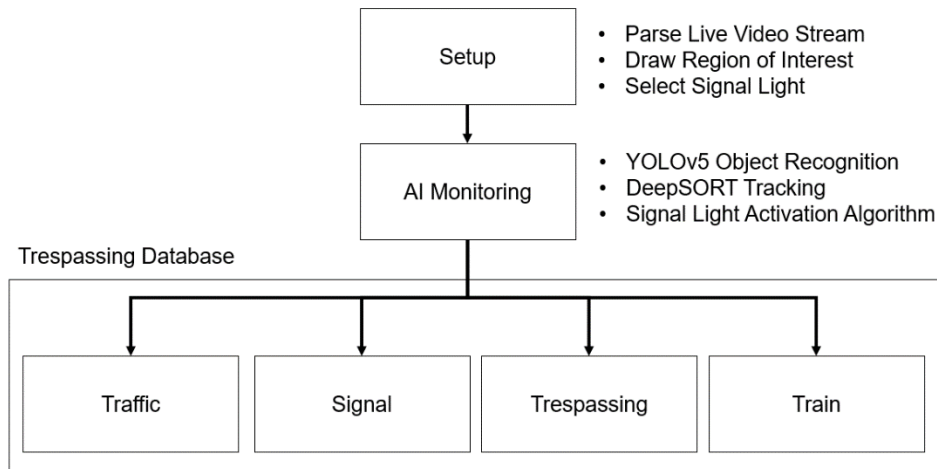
Setup

- Parse Live Video Stream
- Draw Region of Interest
- Select Signal Light

AI Monitoring

- YOLOv5 Object Recognition
- DeepSORT Tracking
- Signal Light Activation Algorithm

Trespassing Database

Traffic

Signal

Trespassing

Train